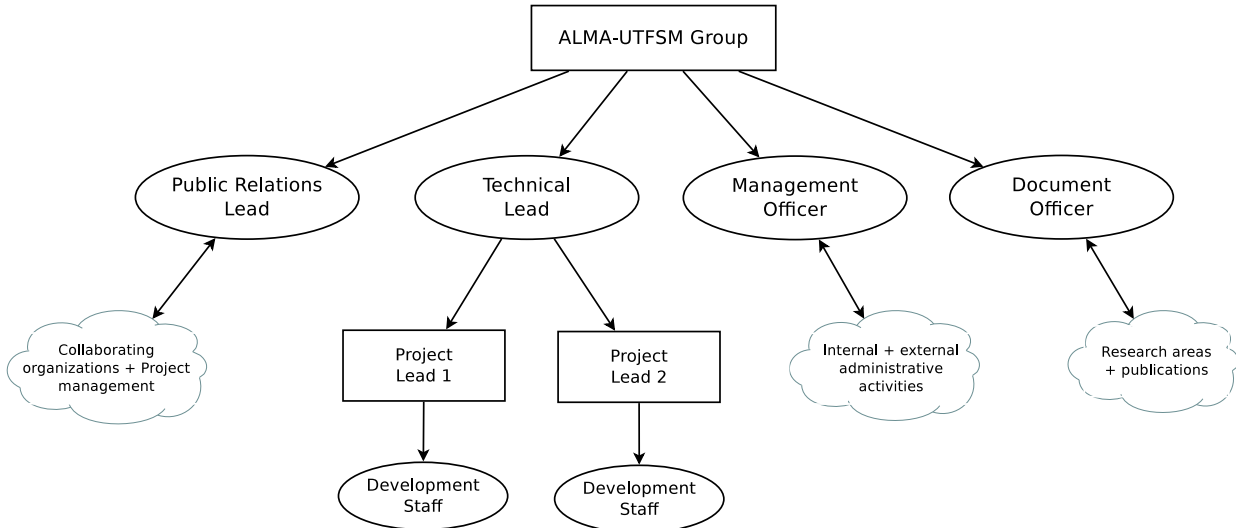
ALMA-UTFSM Group

Public Relations Lead

Technical Lead

Management Officer

Document Officer

Collaborating organizations + Project management

Project Lead 1

Project Lead 2

Internal + external administrative activities

Research areas + publications

Development Staff

Development Staff